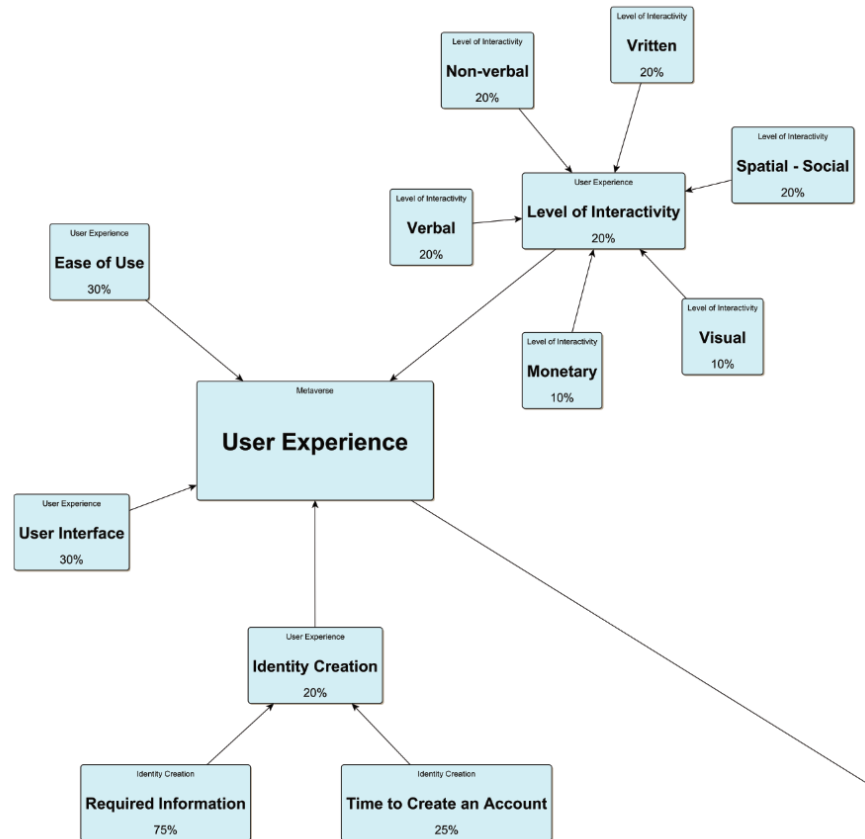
Level of Interactivity
Vritten
20%

Level of Interactivity
Non-verbal
20%

Level of Interactivity
Spatial - Social
20%

User Experience
Level of Interactivity
20%

Level of Interactivity
Verbal
20%

User Experience
Ease of Use
30%

Level of Interactivity
Visual
10%

Level of Interactivity
Monetary
10%

Metaverse
User Experience

User Experience
User Interface
30%

User Experience
Identity Creation
20%

Identity Creation
Required Information
75%

Identity Creation
Time to Create an Account
25%